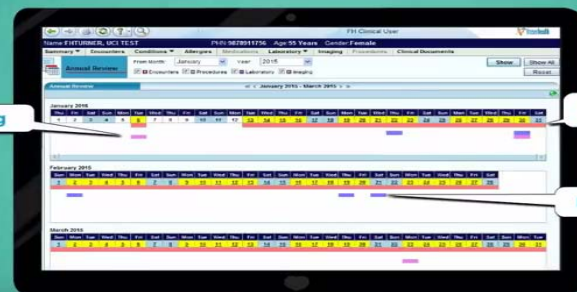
FH Clinical User

Name FHTURNER, UCI TEST PHN 9878911756 Age 55 Years Gender Female

Summary Encounters Conditions Allergies Medications Laboratory Imaging Procedures Clinical Documents

Annual Review From Month: January Year: 2015 Show Show All

Encounters Procedures Laboratory Imaging Reset

Annual Review

January 2015 - March 2015

January 2015

| Thu | Fri | Sat | Sun | Mon | Tue | Wed | Thu | Fri | Sat | Sun | Mon | Tue | Wed | Thu | Fri | Sat | Sun | Mon | Tue | Wed | Thu | Fri | Sat | Sun | Mon | Tue | Wed | Thu | Fri | Sat |
|---|---|---|---|---|---|---|---|---|---|---|---|---|---|---|---|---|---|---|---|---|---|---|---|---|---|---|---|---|---|---|
| 1 | 2 | 3 | 4 | 5 | 6 | 7 | 8 | 9 | 10 | 11 | 12 | 13 | 14 | 15 | 16 | 17 | 18 | 19 | 20 | 21 | 22 | 23 | 24 | 25 | 26 | 27 | 28 | 29 | 30 | 31 |

February 2015

| Sun | Mon | Tue | Wed | Thu | Fri | Sat | Sun | Mon | Tue | Wed | Thu | Fri | Sat | Sun | Mon | Tue | Wed | Thu | Fri | Sat | Sun | Mon | Tue | Wed | Thu | Fri | Sat |
|---|---|---|---|---|---|---|---|---|---|---|---|---|---|---|---|---|---|---|---|---|---|---|---|---|---|---|---|
| 1 | 2 | 3 | 4 | 5 | 6 | 7 | 8 | 9 | 10 | 11 | 12 | 13 | 14 | 15 | 16 | 17 | 18 | 19 | 20 | 21 | 22 | 23 | 24 | 25 | 26 | 27 | 28 |

March 2015

| Sun | Mon | Tue | Wed | Thu | Fri | Sat | Sun | Mon | Tue | Wed | Thu | Fri | Sat | Sun | Mon | Tue | Wed | Thu | Fri | Sat | Sun | Mon | Tue | Wed | Thu | Fri | Sat | Sun | Mon | Tue |
|---|---|---|---|---|---|---|---|---|---|---|---|---|---|---|---|---|---|---|---|---|---|---|---|---|---|---|---|---|---|---|
| 1 | 2 | 3 | 4 | 5 | 6 | 7 | 8 | 9 | 10 | 11 | 12 | 13 | 14 | 15 | 16 | 17 | 18 | 19 | 20 | 21 | 22 | 23 | 24 | 25 | 26 | 27 | 28 | 29 | 30 | 31 |